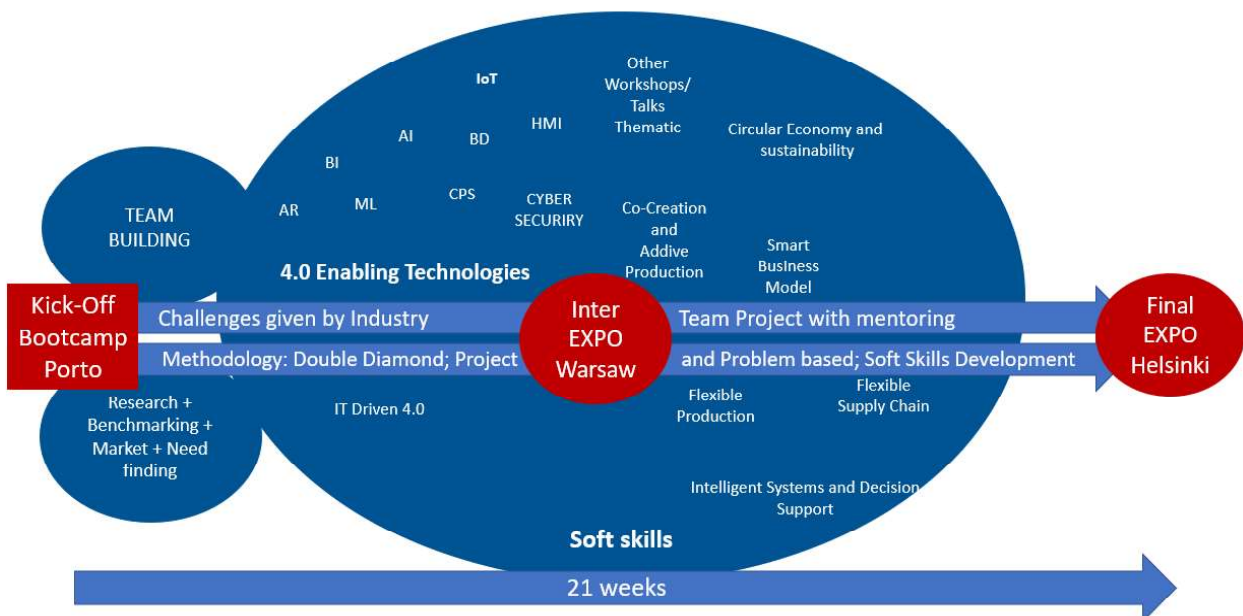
Other Workshops/ Talks Thematic

IoT

HMI

AI

BD

Circular Economy and sustainability

BI

CPS

TEAM BUILDING

AR

ML

CYBER SECURIRY

Co-Creation and Addive Production

Smart Business Model

4.0 Enabling Technologies

Kick-Off Bootcamp Porto

Challenges given by Industry

Methodology: Double Diamond; Project

Inter EXPO Warsaw

Team Project with mentoring

and Problem based; Soft Skills Development

Final EXPO Helsinki

Research + Benchmarking + Market + Need finding

IT Driven 4.0

Flexible Production

Flexible Supply Chain

Intelligent Systems and Decision Support

Soft skills

21 weeks